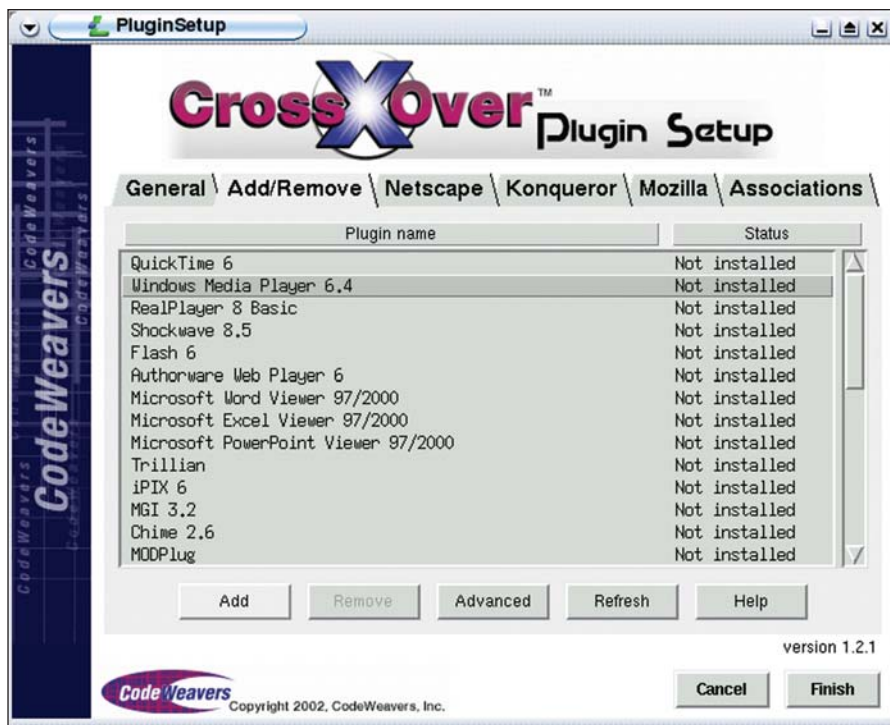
PluginSetup

CrossOver™ Plugin Setup

CodeWeavers

General Add/Remove Netscape Konqueror Mozilla Associations

| Plugin name | Status |
|---|---|
| QuickTime 6 | Not installed |
| Windows Media Player 6.4 | Not installed |
| RealPlayer 8 Basic | Not installed |
| Shockwave 8.5 | Not installed |
| Flash 6 | Not installed |
| Authorware Web Player 6 | Not installed |
| Microsoft Word Viewer 97/2000 | Not installed |
| Microsoft Excel Viewer 97/2000 | Not installed |
| Microsoft PowerPoint Viewer 97/2000 | Not installed |
| Trillian | Not installed |
| iPIX 6 | Not installed |
| MGI 3.2 | Not installed |
| Chime 2.6 | Not installed |
| MODPlug | Not installed |

Add Remove Advanced Refresh Help

version 1.2.1

CodeWeavers Copyright 2002, CodeWeavers, Inc.

Cancel Finish